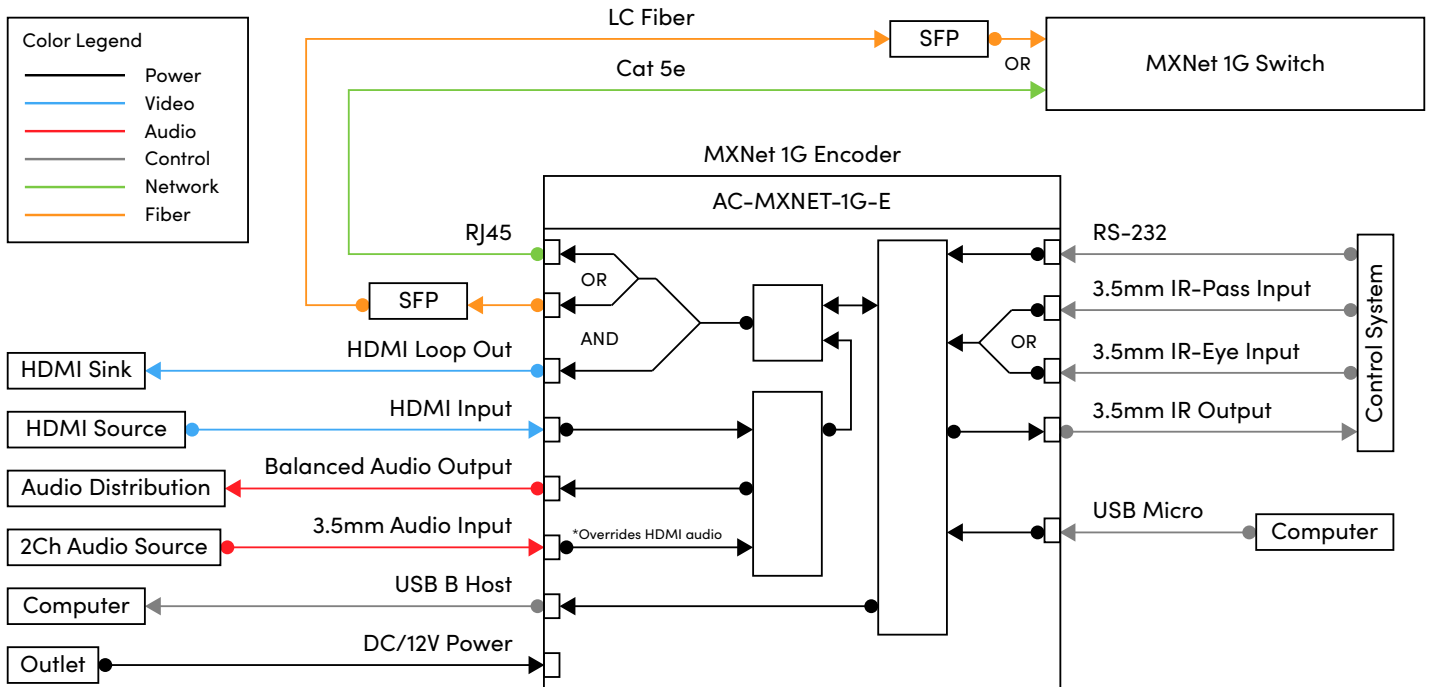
Color Legend
Power
Video
Audio
Control
Network
Fiber

LC Fiber
SFP
OR
MXNet 1G Switch
Cat 5e

MXNet 1G Encoder
AC-MXNET-1G-E

RJ45
OR
SFP
AND
HDMI Loop Out
HDMI Sink
HDMI Input
HDMI Source
Balanced Audio Output
Audio Distribution
3.5mm Audio Input
*Overrides HDMI audio
2Ch Audio Source
USB B Host
Computer
DC/12V Power
Outlet

RS-232
3.5mm IR-Pass Input
OR
3.5mm IR-Eye Input
3.5mm IR Output
Control System
USB Micro
Computer